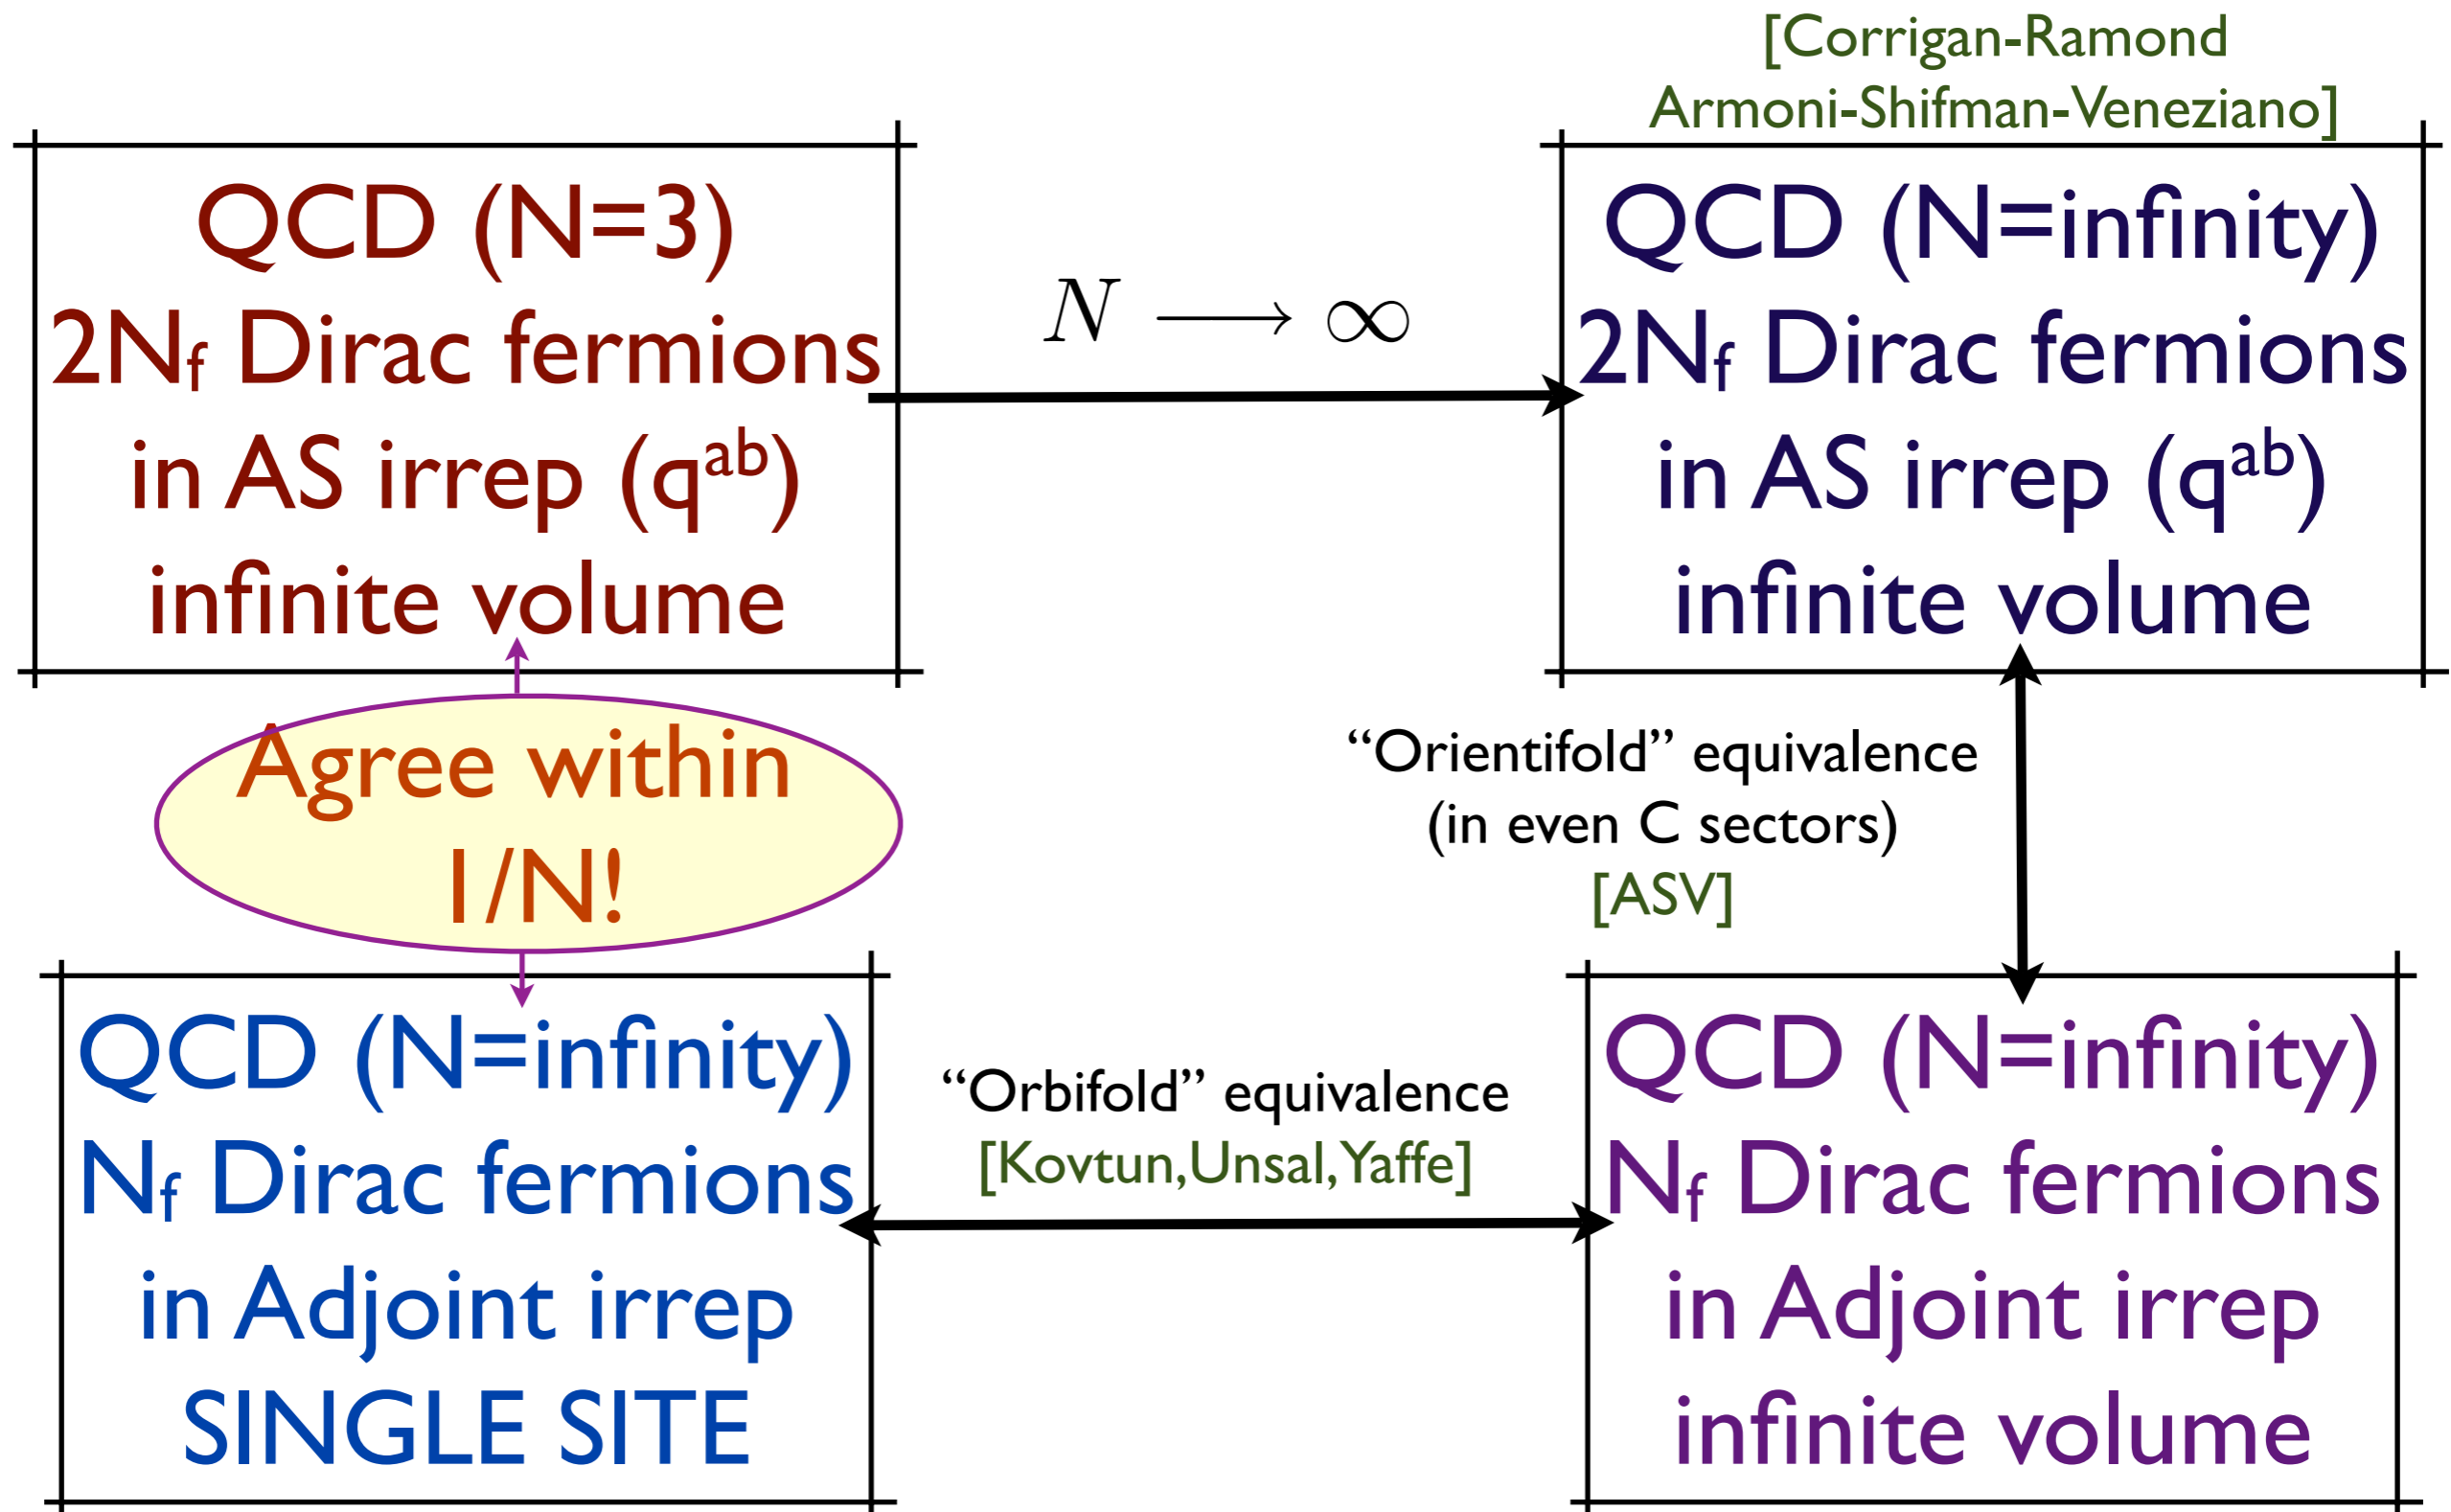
QCD (N=3)
2N$_f$ Dirac fermions
in AS irrep (q$^{ab}$)
infinite volume

[Corrigan-Ramond
Armoni-Shifman-Veneziano]

$N \longrightarrow \infty$

QCD (N=infinity)
2N$_f$ Dirac fermions
in AS irrep (q$^{ab}$)
infinite volume

Agree within
1/N!

"Orientifold" equivalence
(in even C sectors)
[ASV]

QCD (N=infinity)
N$_f$ Dirac fermions
in Adjoint irrep
SINGLE SITE

"Orbifold" equivalence
[Kovtun,Unsal,Yaffe]

QCD (N=infinity)
N$_f$ Dirac fermions
in Adjoint irrep
infinite volume